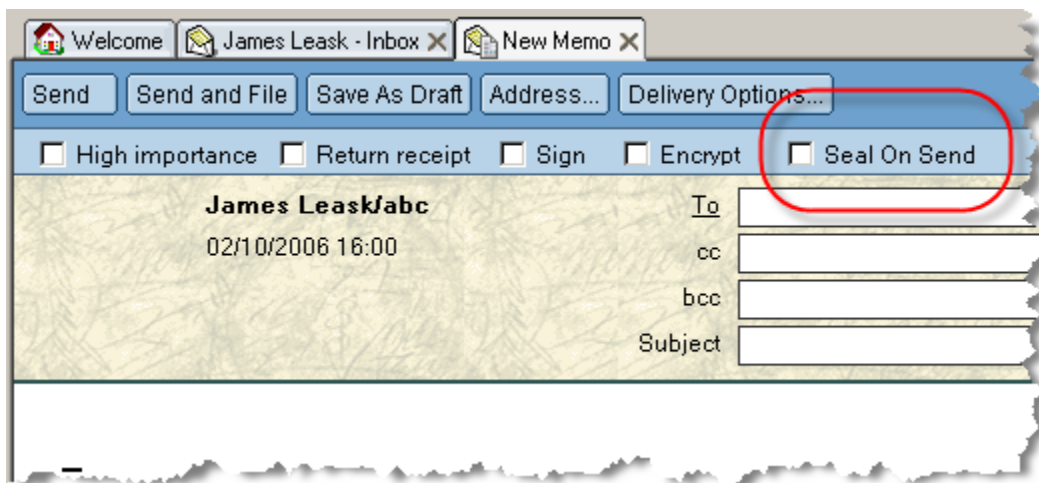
Welcome | James Leask - Inbox ✕ | New Memo ✕

Send | Send and File | Save As Draft | Address... | Delivery Options...

☐ High importance ☐ Return receipt ☐ Sign ☐ Encrypt ☐ Seal On Send

James Leask/abc
02/10/2006 16:00

To
cc
bcc
Subject